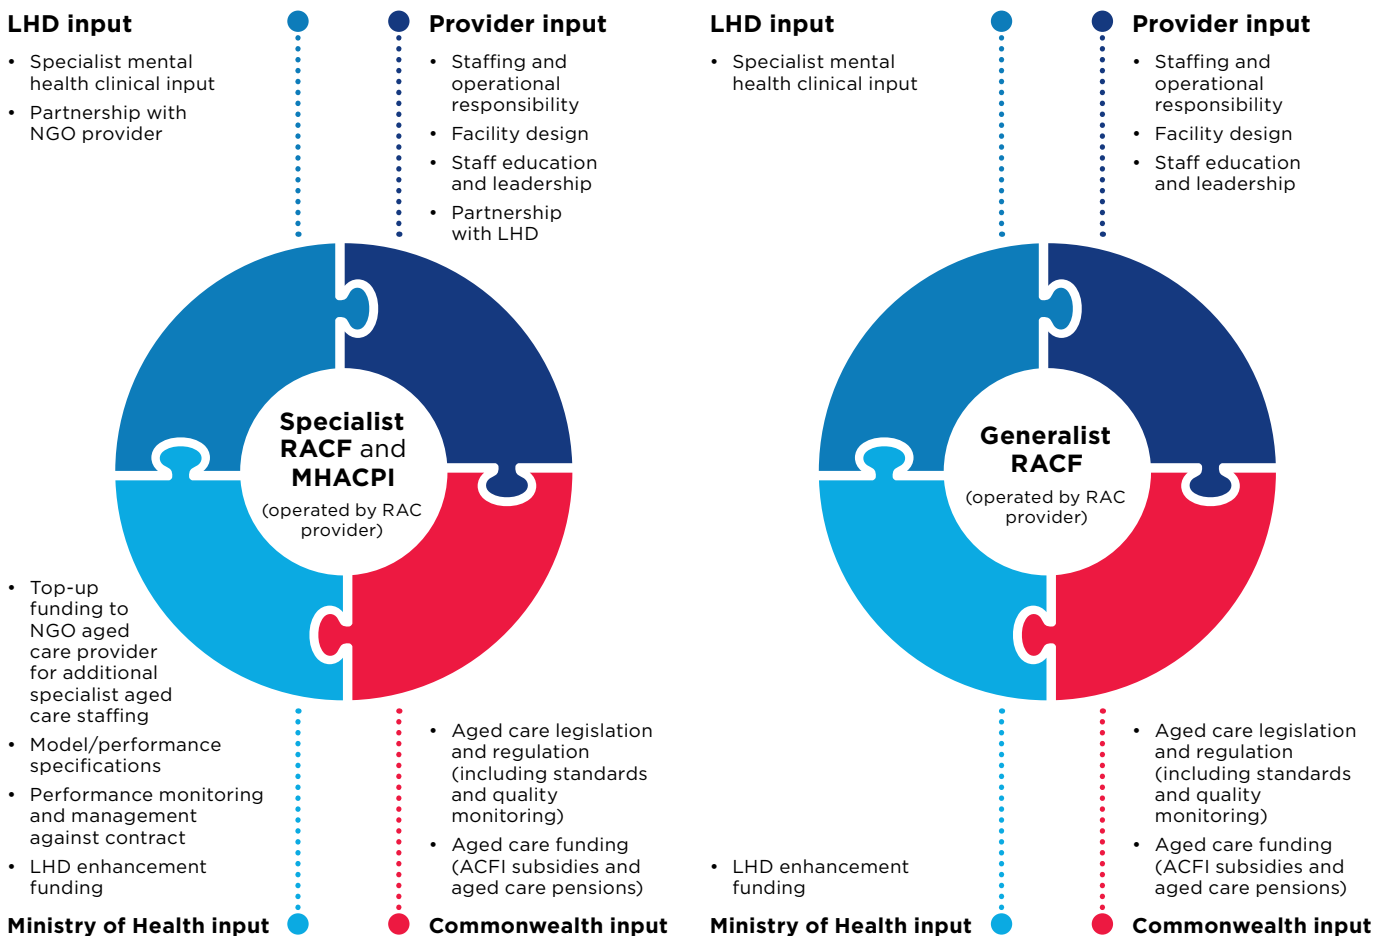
LHD input

- Specialist mental health clinical input
- Partnership with NGO provider

Provider input

- Staffing and operational responsibility
- Facility design
- Staff education and leadership
- Partnership with LHD

Specialist RACF and MHACPI
(operated by RAC provider)

- Top-up funding to NGO aged care provider for additional specialist aged care staffing
- Model/performance specifications
- Performance monitoring and management against contract
- LHD enhancement funding

Ministry of Health input

- Aged care legislation and regulation (including standards and quality monitoring)
- Aged care funding (ACFI subsidies and aged care pensions)

Commonwealth input

LHD input

- Specialist mental health clinical input

Provider input

- Staffing and operational responsibility
- Facility design
- Staff education and leadership

Generalist RACF
(operated by RAC provider)

- LHD enhancement funding

Ministry of Health input

- Aged care legislation and regulation (including standards and quality monitoring)
- Aged care funding (ACFI subsidies and aged care pensions)

Commonwealth input